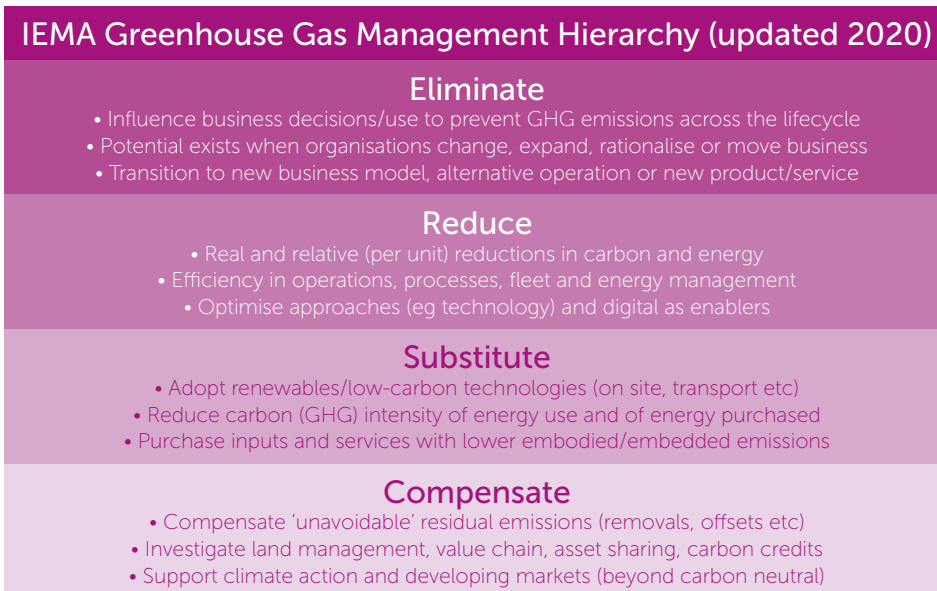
IEMA Greenhouse Gas Management Hierarchy (updated 2020)

Eliminate

• Influence business decisions/use to prevent GHG emissions across the lifecycle
• Potential exists when organisations change, expand, rationalise or move business
• Transition to new business model, alternative operation or new product/service

Reduce

• Real and relative (per unit) reductions in carbon and energy
• Efficiency in operations, processes, fleet and energy management
• Optimise approaches (eg technology) and digital as enablers

Substitute

• Adopt renewables/low-carbon technologies (on site, transport etc)
• Reduce carbon (GHG) intensity of energy use and of energy purchased
• Purchase inputs and services with lower embodied/embedded emissions

Compensate

• Compensate 'unavoidable' residual emissions (removals, offsets etc)
• Investigate land management, value chain, asset sharing, carbon credits
• Support climate action and developing markets (beyond carbon neutral)